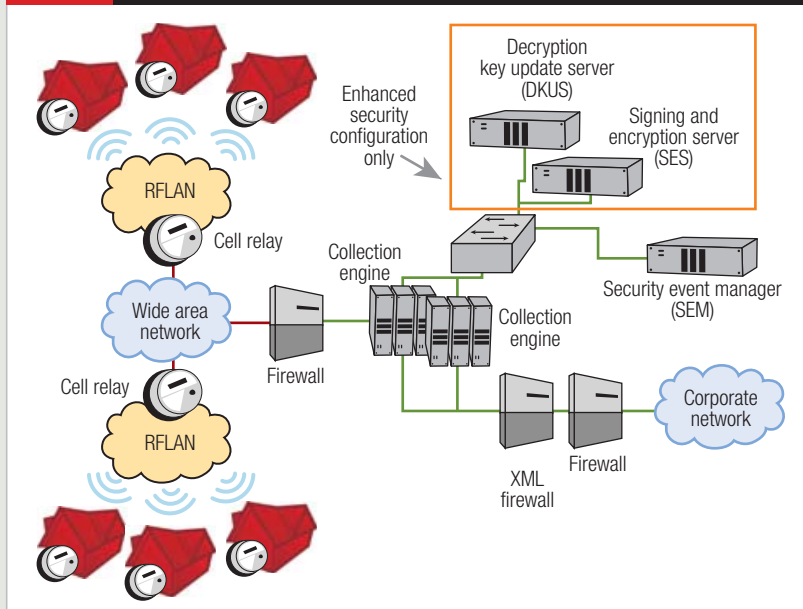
Decryption key update server (DKUS)

Signing and encryption server (SES)

Enhanced security configuration only

RFLAN

Cell relay

Collection engine

Security event manager (SEM)

Wide area network

Firewall

Collection engine

Cell relay

RFLAN

Corporate network

XML firewall

Firewall